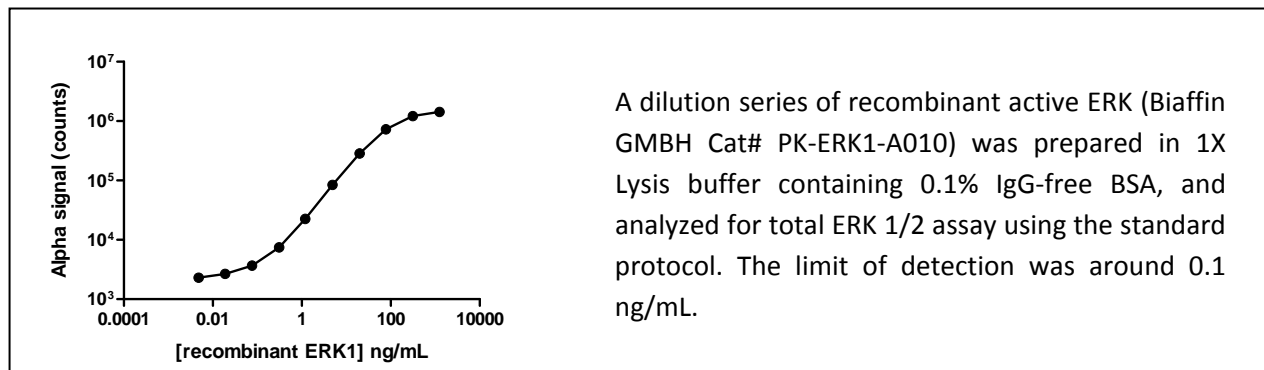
$10^7$
$10^6$
$10^5$
$10^4$
$10^3$
Alpha signal (counts)
0.0001 0.01 1 100 10000
[recombinant ERK1] ng/mL

A dilution series of recombinant active ERK (Biaffin GMBH Cat# PK-ERK1-A010) was prepared in 1X Lysis buffer containing 0.1% IgG-free BSA, and analyzed for total ERK 1/2 assay using the standard protocol. The limit of detection was around 0.1 ng/mL.